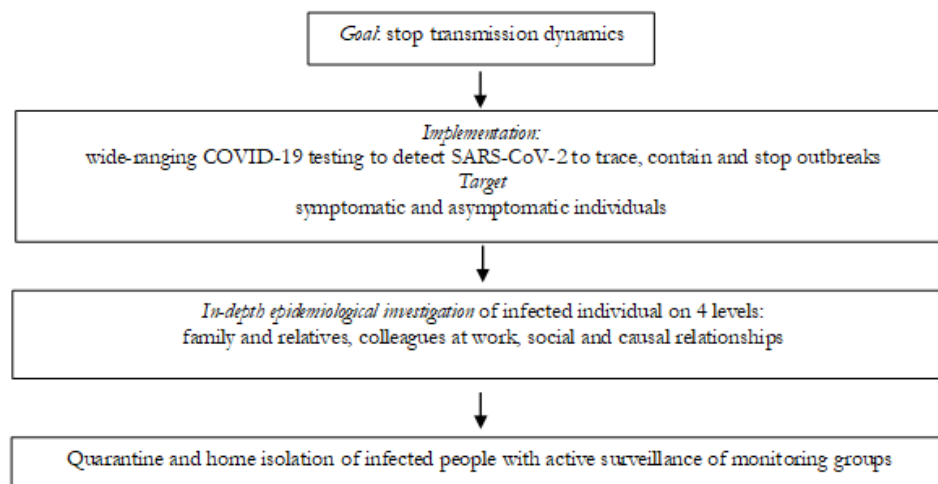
Goal: stop transmission dynamics

Implementation:
wide-ranging COVID-19 testing to detect SARS-CoV-2 to trace, contain and stop outbreaks
Target
symptomatic and asymptomatic individuals

In-depth epidemiological investigation of infected individual on 4 levels:
family and relatives, colleagues at work, social and causal relationships

Quarantine and home isolation of infected people with active surveillance of monitoring groups